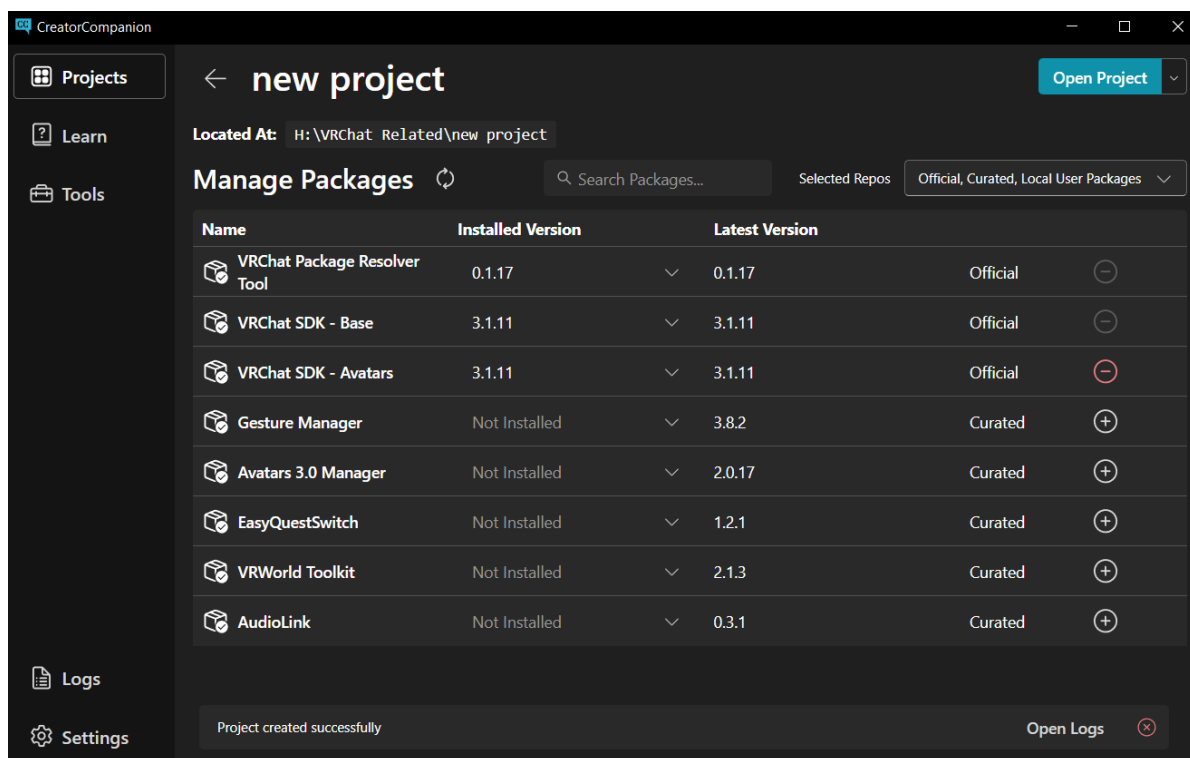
CreatorCompanion

Projects
Learn
Tools

new project

Open Project

Located At: H:\VRChat Related\new project

Manage Packages

Search Packages...

Selected Repos

Official, Curated, Local User Packages

| Name | Installed Version | Latest Version | | |
|---|---|---|---|---|
| VRChat Package Resolver Tool | 0.1.17 | 0.1.17 | Official | |
| VRChat SDK - Base | 3.1.11 | 3.1.11 | Official | |
| VRChat SDK - Avatars | 3.1.11 | 3.1.11 | Official | |
| Gesture Manager | Not Installed | 3.8.2 | Curated | |
| Avatars 3.0 Manager | Not Installed | 2.0.17 | Curated | |
| EasyQuestSwitch | Not Installed | 1.2.1 | Curated | |
| VRWorld Toolkit | Not Installed | 2.1.3 | Curated | |
| AudioLink | Not Installed | 0.3.1 | Curated | |

Logs
Settings

Project created successfully

Open Logs